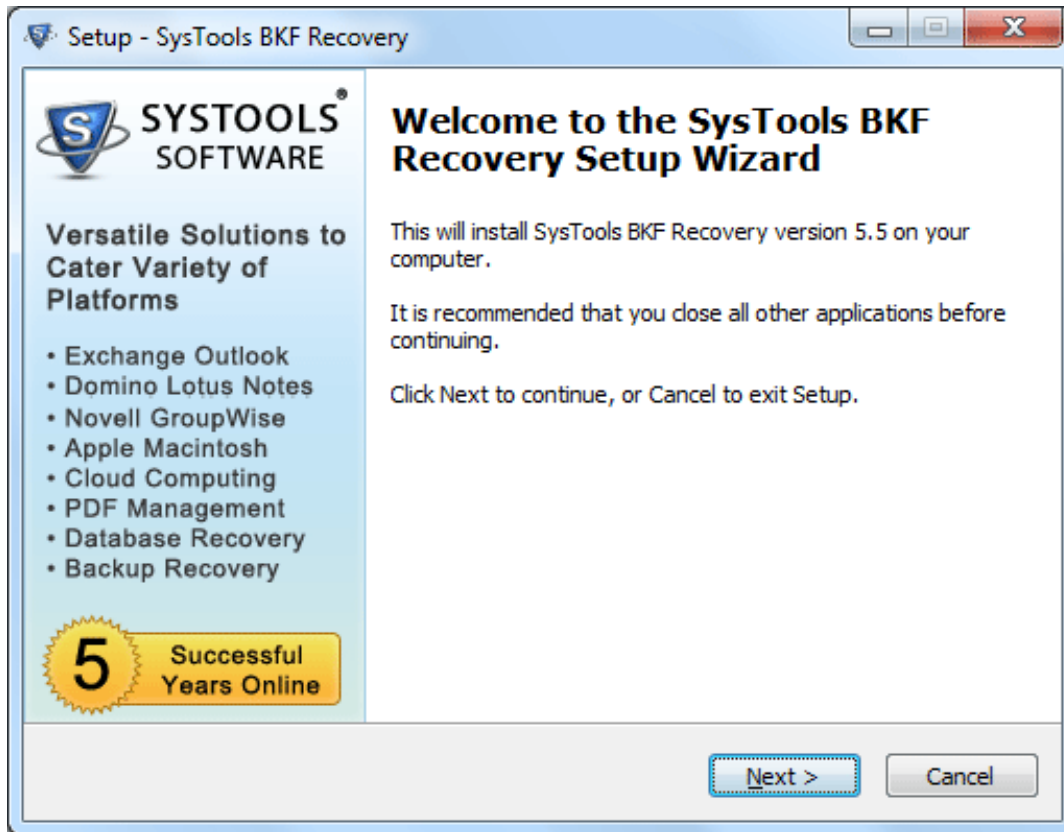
Setup - SysTools BKF Recovery

S SYSTOOLS® SOFTWARE

Versatile Solutions to Cater Variety of Platforms

• Exchange Outlook
• Domino Lotus Notes
• Novell GroupWise
• Apple Macintosh
• Cloud Computing
• PDF Management
• Database Recovery
• Backup Recovery

5 Successful Years Online

Welcome to the SysTools BKF Recovery Setup Wizard

This will install SysTools BKF Recovery version 5.5 on your computer.

It is recommended that you close all other applications before continuing.

Click Next to continue, or Cancel to exit Setup.

Next >

Cancel